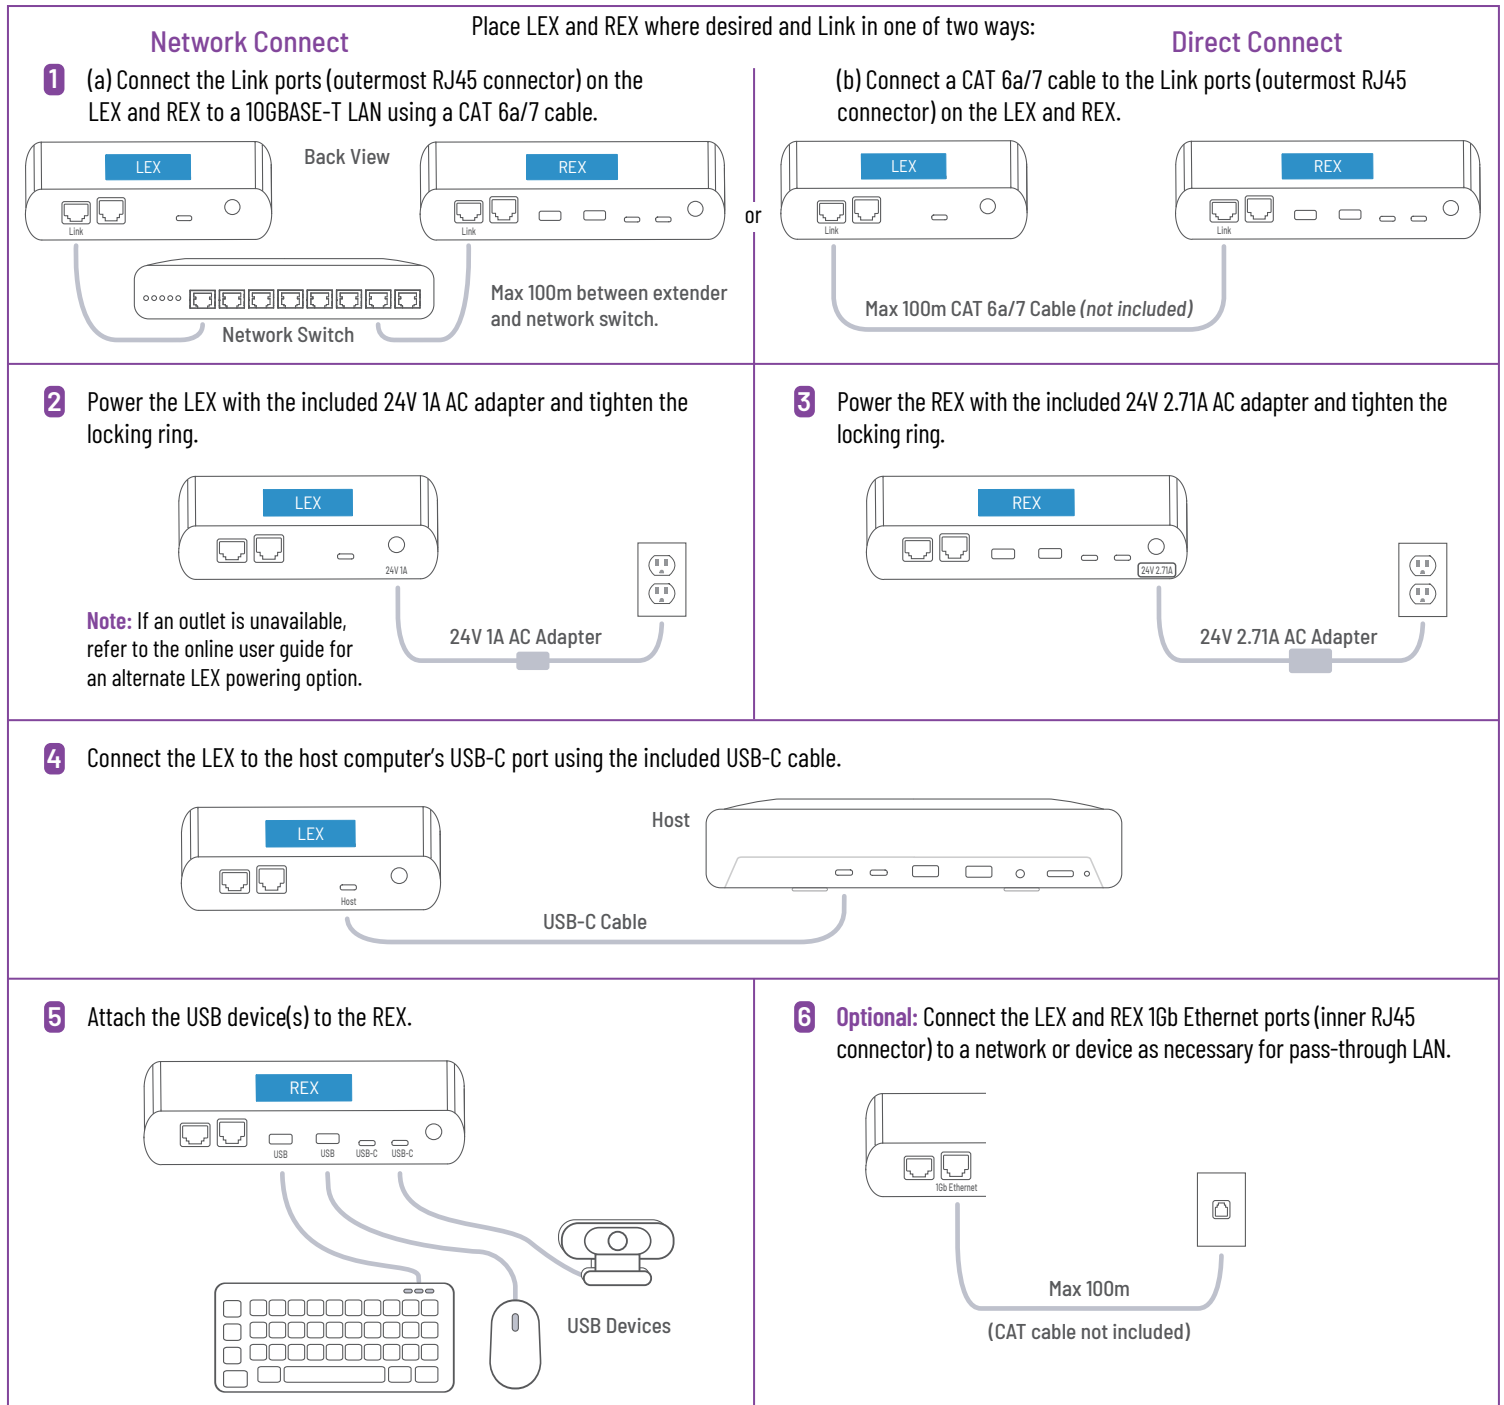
Network Connect

Place LEX and REX where desired and Link in one of two ways:

Direct Connect

1 (a) Connect the Link ports (outermost RJ45 connector) on the LEX and REX to a 10GBASE-T LAN using a CAT 6a/7 cable.

LEX

Link

Back View

REX

Link

Network Switch

Max 100m between extender and network switch.

or

(b) Connect a CAT 6a/7 cable to the Link ports (outermost RJ45 connector) on the LEX and REX.

LEX

Link

REX

Link

Max 100m CAT 6a/7 Cable (not included)

2 Power the LEX with the included 24V 1A AC adapter and tighten the locking ring.

LEX

24V 1A

24V 1A AC Adapter

Note: If an outlet is unavailable, refer to the online user guide for an alternate LEX powering option.

3 Power the REX with the included 24V 2.71A AC adapter and tighten the locking ring.

REX

24V 2.71A

24V 2.71A AC Adapter

4 Connect the LEX to the host computer's USB-C port using the included USB-C cable.

LEX

Host

Host

USB-C Cable

5 Attach the USB device(s) to the REX.

REX

USB USB USB-C USB-C

USB Devices

6 Optional: Connect the LEX and REX 1Gb Ethernet ports (inner RJ45 connector) to a network or device as necessary for pass-through LAN.

1Gb Ethernet

Max 100m

(CAT cable not included)